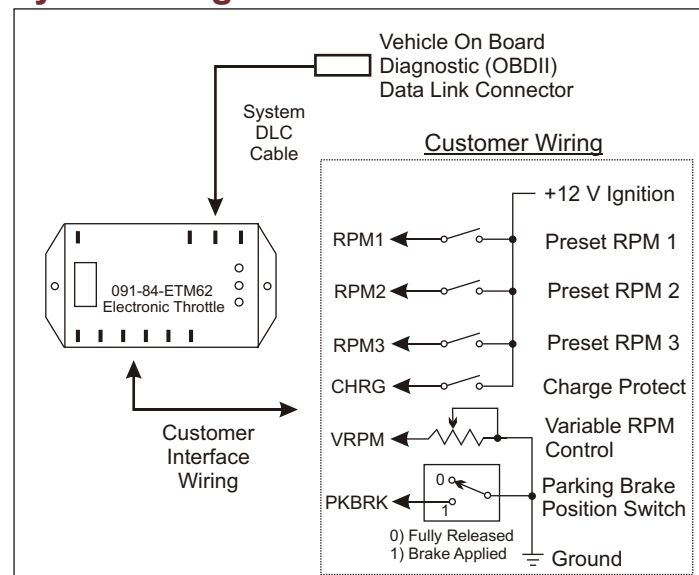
Vehicle On Board Diagnostic (OBDII) Data Link Connector

System DLC Cable

Customer Wiring

091-84-ETM62 Electronic Throttle

+12 V Ignition

RPM1

Preset RPM 1

RPM2

Preset RPM 2

RPM3

Preset RPM 3

CHRG

Charge Protect

Customer Interface Wiring

VRPM

Variable RPM Control

0

1

PKBRK

Parking Brake Position Switch

0) Fully Released
1) Brake Applied

Ground